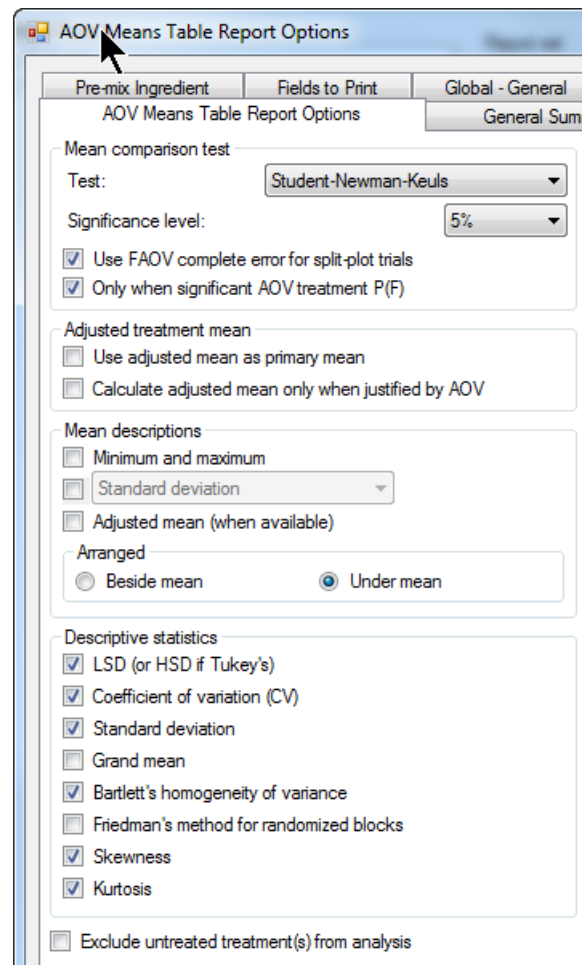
AOV Means Table Report Options

Report set

Pre-mix Ingredient | Fields to Print | Global - General
AOV Means Table Report Options | General Sum

Mean comparison test
Test: Student-Newman-Keuls
Significance level: 5%
Use FAOV complete error for split-plot trials
Only when significant AOV treatment P(F)

Adjusted treatment mean
Use adjusted mean as primary mean
Calculate adjusted mean only when justified by AOV

Mean descriptions
Minimum and maximum
Standard deviation
Adjusted mean (when available)
Arranged
Beside mean
Under mean

Descriptive statistics
LSD (or HSD if Tukey's)
Coefficient of variation (CV)
Standard deviation
Grand mean
Bartlett's homogeneity of variance
Friedman's method for randomized blocks
Skewness
Kurtosis

Exclude untreated treatment(s) from analysis